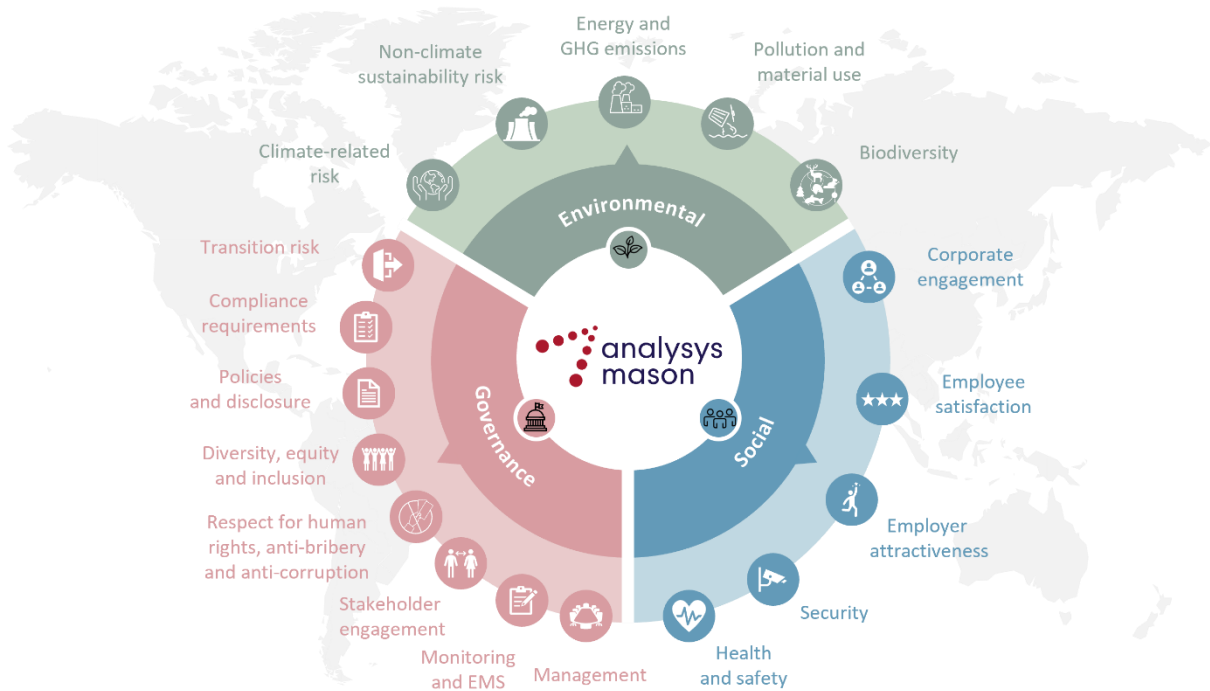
Energy and GHG emissions

Non-climate sustainability risk

Pollution and material use

Climate-related risk

Biodiversity

Environmental

Corporate engagement

Employee satisfaction

Employer attractiveness

Security

Health and safety

Social

analysys mason

Governance

Transition risk

Compliance requirements

Policies and disclosure

Diversity, equity and inclusion

Respect for human rights, anti-bribery and anti-corruption

Stakeholder engagement

Monitoring and EMS

Management